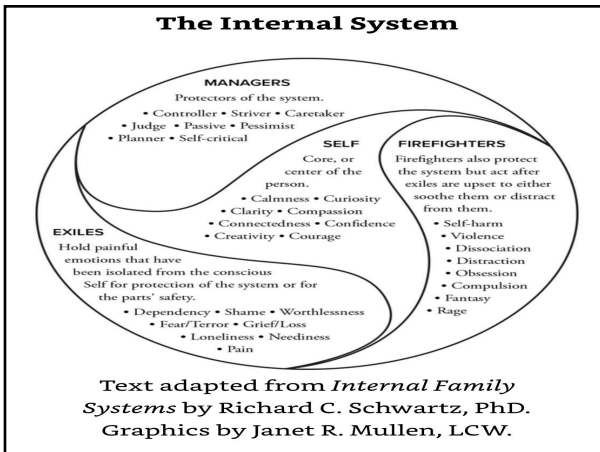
The Internal System

MANAGERS
Protectors of the system.
• Controller • Striver • Caretaker
• Judge • Passive • Pessimist
• Planner • Self-critical

SELF
Core, or center of the person.
• Calmness • Curiosity
• Clarity • Compassion
• Connectedness • Confidence
• Creativity • Courage

FIREFIGHTERS
Firefighters also protect the system but act after exiles are upset to either soothe them or distract from them.
• Self-harm
• Violence
• Dissociation
• Distraction
• Obsession
• Compulsion
• Fantasy
• Rage

EXILES
Hold painful emotions that have been isolated from the conscious Self for protection of the system or for the parts' safety.
• Dependency • Shame • Worthlessness
• Fear/Terror • Grief/Loss
• Loneliness • Neediness
• Pain

Text adapted from *Internal Family Systems* by Richard C. Schwartz, PhD. Graphics by Janet R. Mullen, LCW.